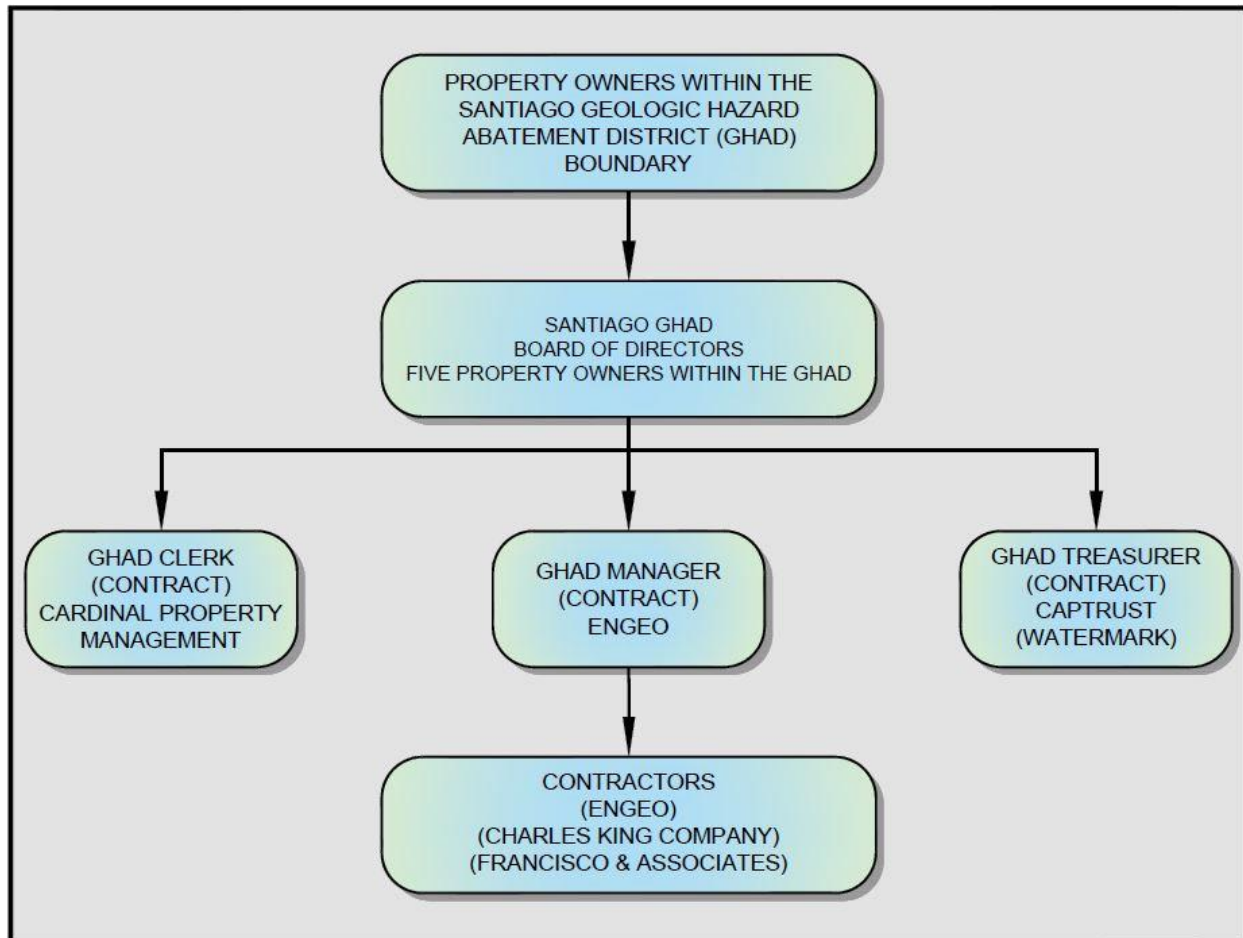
PROPERTY OWNERS WITHIN THE SANTIAGO GEOLOGIC HAZARD ABATEMENT DISTRICT (GHAD) BOUNDARY

SANTIAGO GHAD
BOARD OF DIRECTORS
FIVE PROPERTY OWNERS WITHIN THE GHAD

GHAD CLERK
(CONTRACT)
CARDINAL PROPERTY MANAGEMENT

GHAD MANAGER
(CONTRACT)
ENGEO

GHAD TREASURER
(CONTRACT)
CAPTRUST
(WATERMARK)

CONTRACTORS
(ENGEO)
(CHARLES KING COMPANY)
(FRANCISCO & ASSOCIATES)